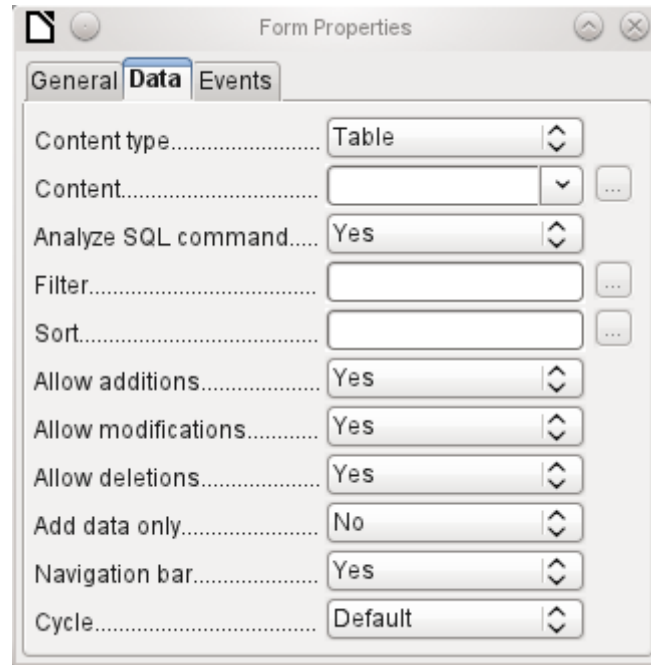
Form Properties

General Data Events

Content type........................ Table

Content..............................

Analyze SQL command..... Yes

Filter..................................

Sort....................................

Allow additions.................. Yes

Allow modifications........... Yes

Allow deletions.................. Yes

Add data only..................... No

Navigation bar.................... Yes

Cycle.................................. Default